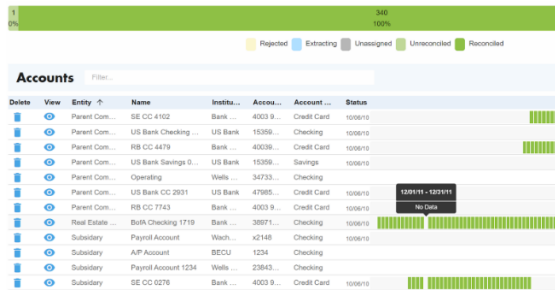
1 340
0% 100%

Rejected Extracting Unassigned Unreconciled Reconciled

Accounts Filter...

| Delete | View | Entity ↑ | Name | Institu... | Accou... | Account ... | Status |
|---|---|---|---|---|---|---|---|
| | | Parent Com... | SE CC 4102 | Bank ... | 4003 9... | Credit Card | 10/06/10 |
| | | Parent Com... | US Bank Checking ... | US Bank | 15359... | Checking | 10/06/10 |
| | | Parent Com... | RB CC 4479 | Bank ... | 40039... | Credit Card | 10/06/10 |
| | | Parent Com... | US Bank Savings 0... | US Bank | 15359... | Savings | 10/06/10 |
| | | Parent Com... | Operating | Wells ... | 34733... | Checking | |
| | | Parent Com... | US Bank CC 2931 | US Bank | 47985... | Credit Card | 10/06/10 |
| | | Parent Com... | RB CC 7743 | Bank ... | 40039... | Credit Card | 10/06/10 |
| | | Real Estate ... | BofA Checking 1719 | Bank ... | 38971... | Checking | 10/06/10 |
| | | Subsidiary | Payroll Account | Wach... | x2148 | Checking | 10/06/10 |
| | | Subsidiary | A/P Account | BECU | 1234 | Checking | |
| | | Subsidiary | Payroll Account 1234 | Wells ... | 23843... | Checking | |
| | | Subsidiary | SE CC 0276 | Bank ... | 4003 9... | Credit Card | 10/06/10 |

12/01/11 - 12/31/11
No Data